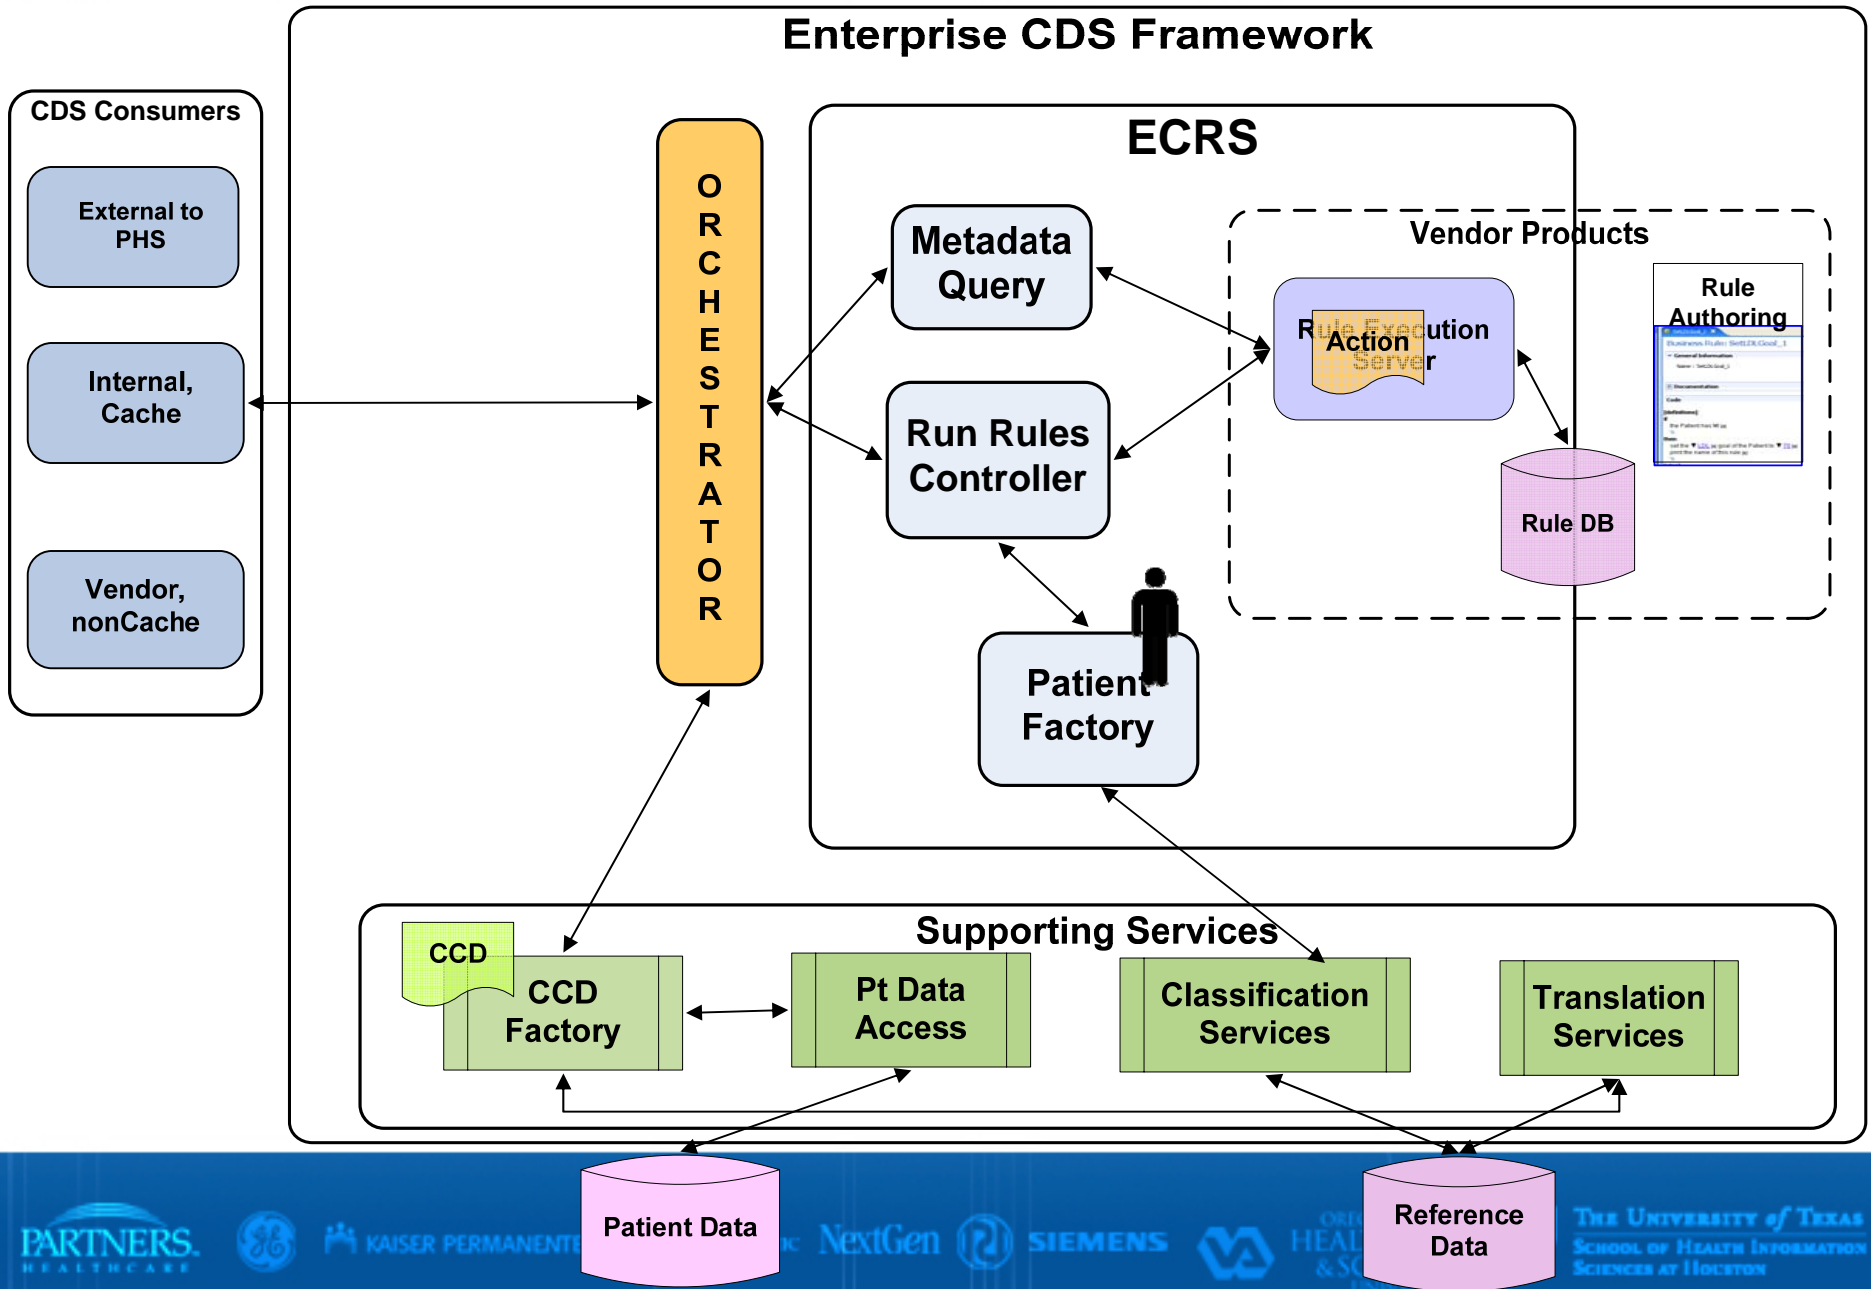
Enterprise CDS Framework

CDS Consumers

External to PHS

Internal, Cache

Vendor, nonCache

O R C H E S T R A T O R

ECRS

Metadata Query

Run Rules Controller

Patient Factory

Vendor Products

Rule Execution Server

Action

Rule Authoring

Rule DB

Supporting Services

CCD

CCD Factory

Pt Data Access

Classification Services

Translation Services

Patient Data

Reference Data

PARTNERS HEALTHCARE

KAISER PERMANENTE

NextGen

SIEMENS

The University of Texas School of Health Information Sciences at Houston